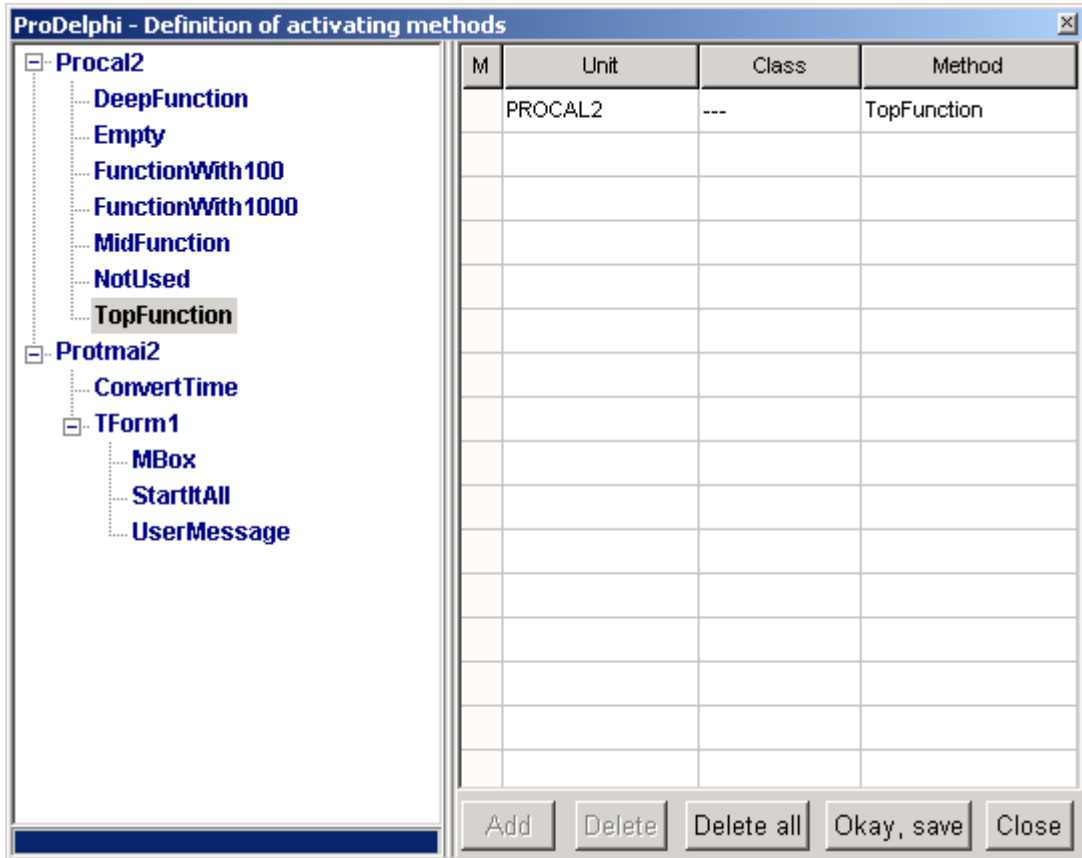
ProDelphi - Definition of activating methods

Procal2
DeepFunction
Empty
FunctionWith100
FunctionWith1000
MidFunction
NotUsed
TopFunction
Protmai2
ConvertTime
TForm1
MBox
StartItAll
UserMessage

| M | Unit | Class | Method |
|---|---|---|---|
| | PROCAL2 | --- | TopFunction |

Add
Delete
Delete all
Okay, save
Close